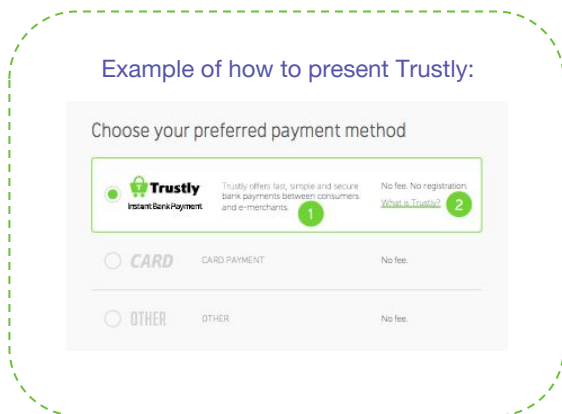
Example of how to present Trustly:

Choose your preferred payment method

Trustly
Instant Bank Payment

Trustly offers fast, simple and secure bank payments between consumers and e-merchants. 1

No fee. No registration.
What is Trustly? 2

CARD CARD PAYMENT No fee.

OTHER OTHER No fee.